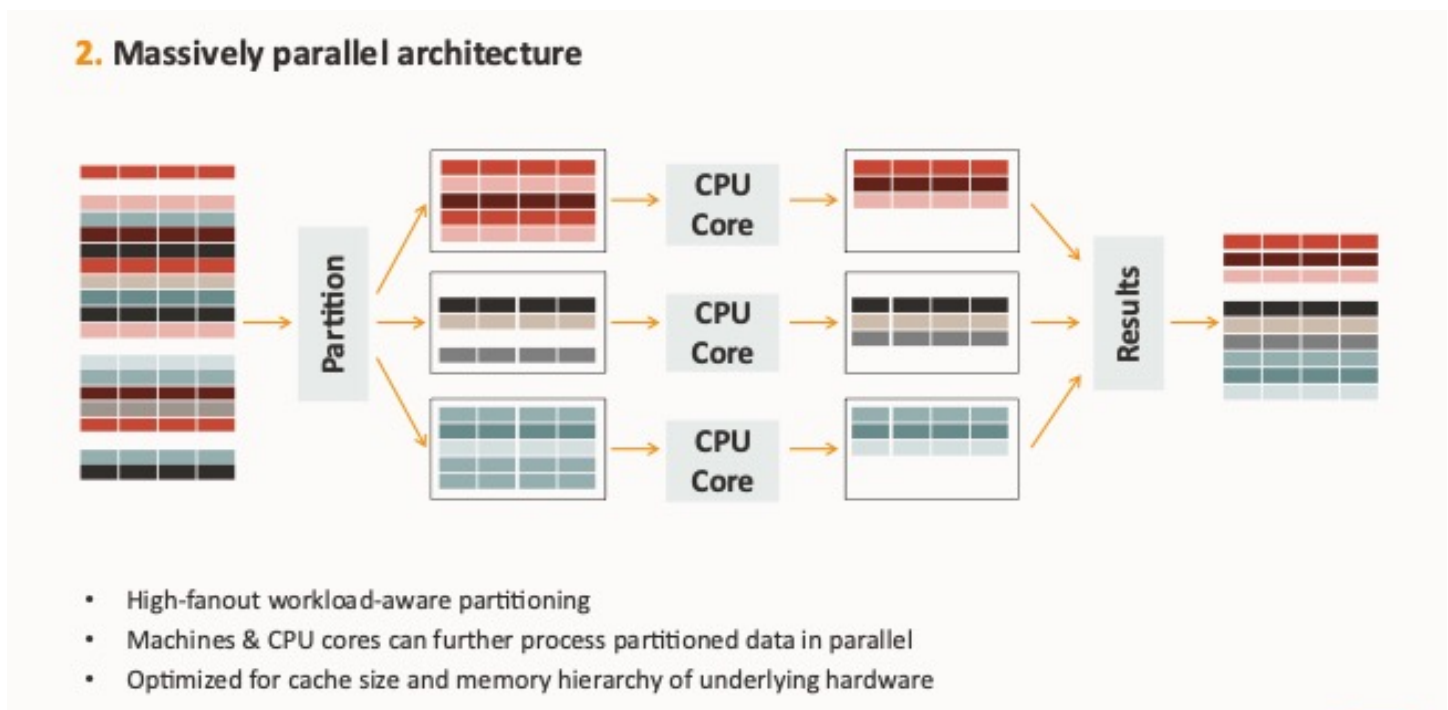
2. Massively parallel architecture

Partition

CPU Core

CPU Core

CPU Core

Results

- High-fanout workload-aware partitioning
- Machines & CPU cores can further process partitioned data in parallel
- Optimized for cache size and memory hierarchy of underlying hardware